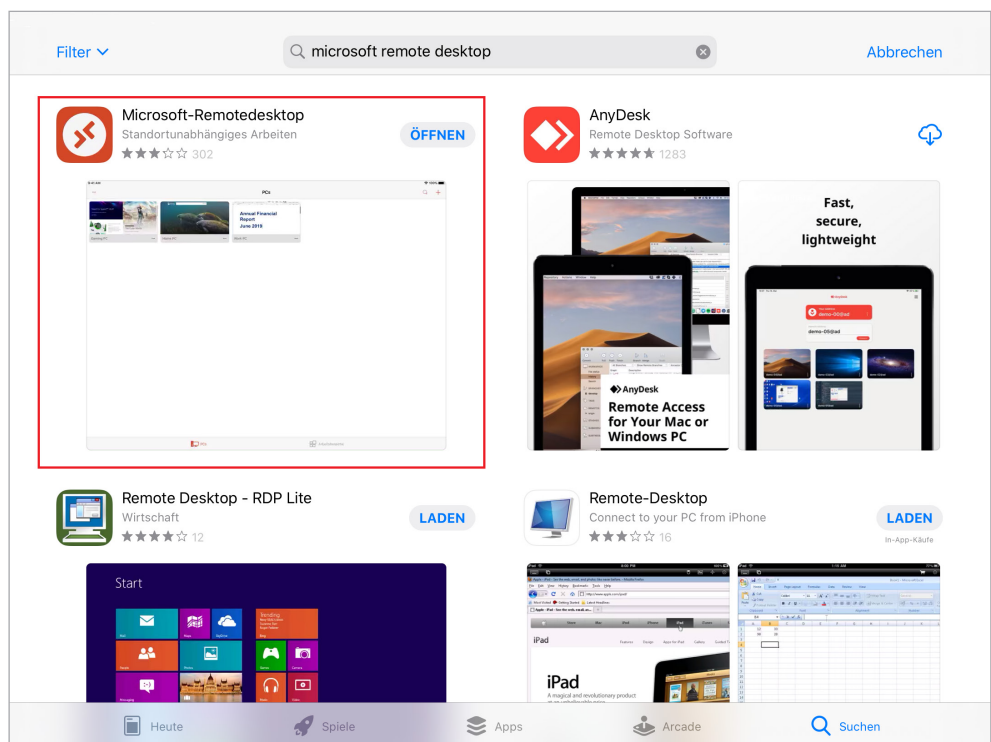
Filter

microsoft remote desktop

Abbrechen

Microsoft-Remotedesktop
Standortunabhängiges Arbeiten
302
ÖFFNEN

PCs

Annual Financial Report June 2019

AnyDesk
Remote Desktop Software
1283

Fast, secure, lightweight

AnyDesk
Remote Access for Your Mac or Windows PC

Remote Desktop - RDP Lite
Wirtschaft
12
LADEN

Start

Remote-Desktop
Connect to your PC from iPhone
16
LADEN
In-App-Käufe

iPad
A magical and revolutionary product

Heute
Spiele
Apps
Arcade
Suchen